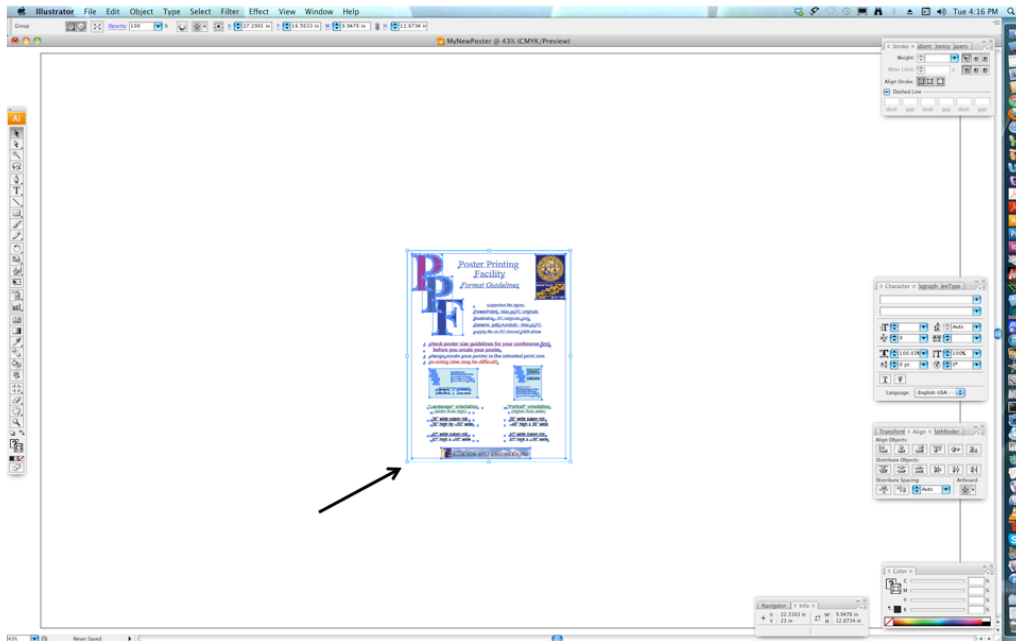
Illustrator File Edit Object Type Select Filter Effect View Window Help

Tue 4:16 PM

Group Opacity: 100 % X: 27.2301 in Y: 16.5633 in W: 9.9476 in H: 12.6734 in

MyNewPoster @ 43% (CMYK/Preview)

Stroke Gradient Transparency Layers
Weight:
Miter Limit:
Align Stroke:
Dashed Line
dash gap dash gap dash gap

Poster Printing Facility
Format Guidelines

P P F

supported file types:
PowerPoint, .ppt,.pptx
Illustrator, .ai, .eps
Acrobat, .pdf
Photoshop, .psd,.tif
.jpeg,.jpg

check poster size guidelines for your conference first.
before you create your poster.
always create your poster in the intended print size.
re-sizing later may be difficult.

"Landscape" orientation
"Portrait" orientation

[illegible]

Character Paragraph OpenType
Auto
100.93%
100%
0 pt
0°
Language: English: USA

Transform Align Pathfinder
Align Objects:
Distribute Objects:
Distribute Spacing: Artboard:
Auto

Color
C
M
Y
K

Navigator Info
X: 22.5163 in
Y: 23 in
W: 9.9476 in
H: 12.6734 in

43% Never Saved